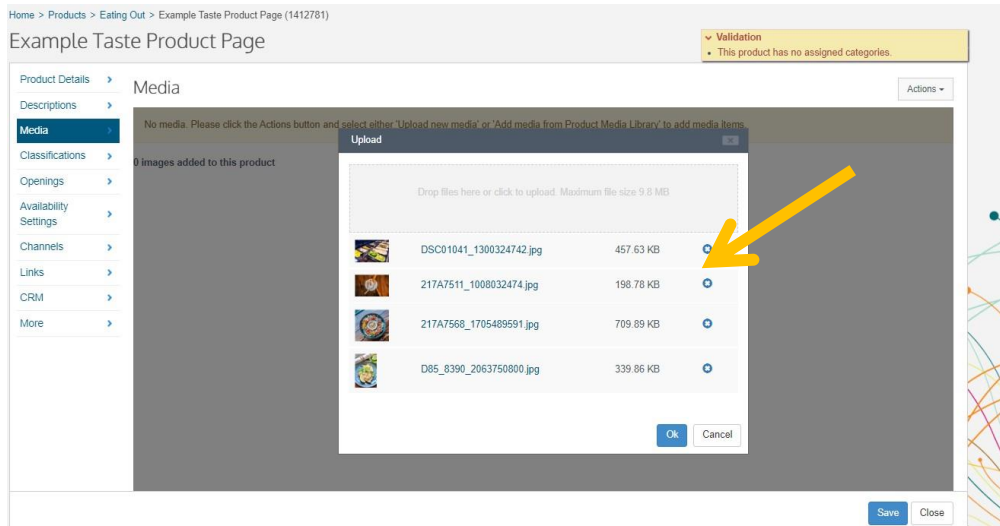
Home > Products > Eating Out > Example Taste Product Page (1412781)

Example Taste Product Page

Validation
• This product has no assigned categories.

Product Details
Descriptions
Media
Classifications
Openings
Availability Settings
Channels
Links
CRM
More

Media

Actions

No media. Please click the Actions button and select either 'Upload new media' or 'Add media from Product Media Library' to add media items.

0 images added to this product

Upload

Drop files here or click to upload. Maximum file size 9.8 MB

| DSC01041_1300324742.jpg | 457.63 KB |
|---|---|
| 217A7511_1008032474.jpg | 198.78 KB |
| 217A7568_1705489591.jpg | 709.89 KB |
| D85_8390_2063750800.jpg | 339.86 KB |

Ok
Cancel

Save
Close